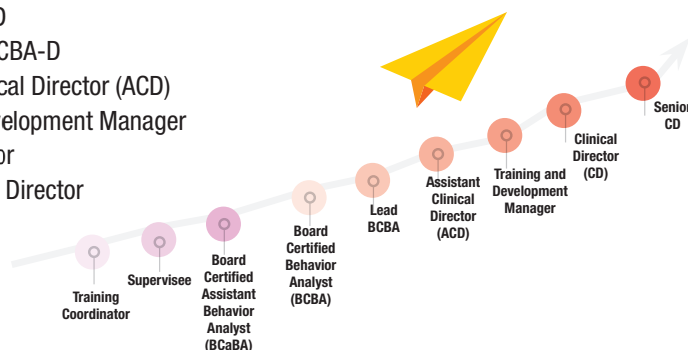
D
CBA-D
cal Director (ACD)
elopment Manager
or
Director

Training Coordinator

Supervisee

Board Certified Assistant Behavior Analyst (BCaBA)

Board Certified Behavior Analyst (BCBA)

Lead BCBA

Assistant Clinical Director (ACD)

Training and Development Manager

Clinical Director (CD)

Senior CD